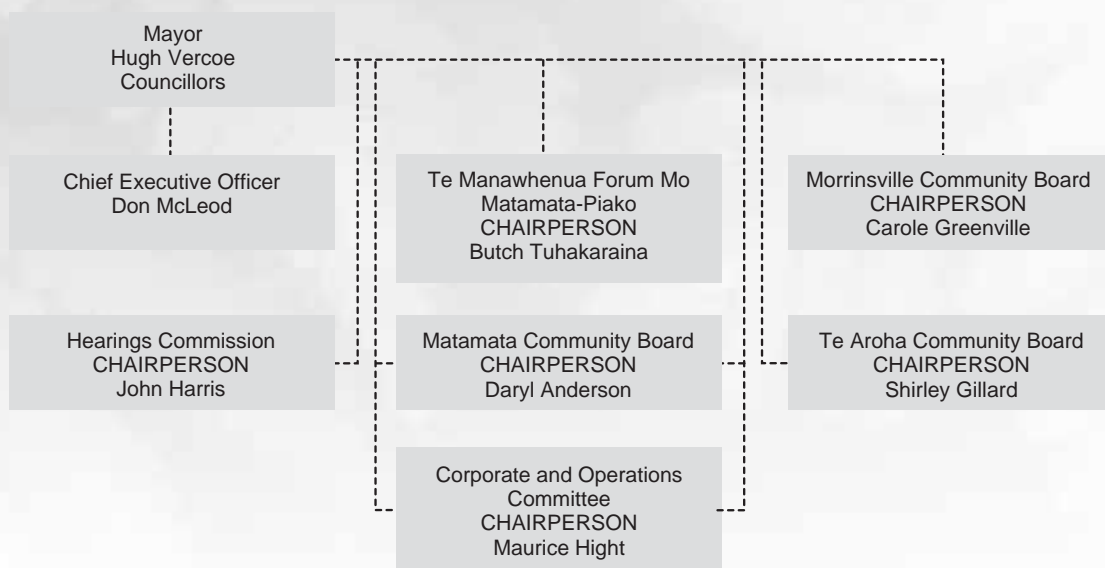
Mayor
Hugh Vercoe
Councillors

Chief Executive Officer
Don McLeod

Te Manawhenua Forum Mo
Matamata-Piako
CHAIRPERSON
Butch Tuhakaraina

Morrinsville Community Board
CHAIRPERSON
Carole Greenville

Hearings Commission
CHAIRPERSON
John Harris

Matamata Community Board
CHAIRPERSON
Daryl Anderson

Te Aroha Community Board
CHAIRPERSON
Shirley Gillard

Corporate and Operations
Committee
CHAIRPERSON
Maurice Hight